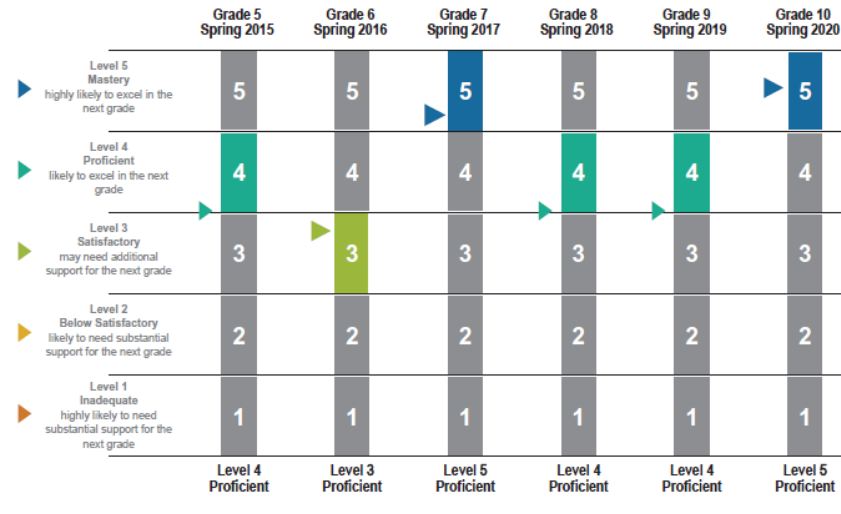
| | Grade 5 Spring 2015 | Grade 6 Spring 2016 | Grade 7 Spring 2017 | Grade 8 Spring 2018 | Grade 9 Spring 2019 | Grade 10 Spring 2020 |
|---|---|---|---|---|---|---|
| Level 5 Mastery highly likely to excel in the next grade | 5 | 5 | 5 | 5 | 5 | 5 |
| Level 4 Proficient likely to excel in the next grade | 4 | 4 | 4 | 4 | 4 | 4 |
| Level 3 Satisfactory may need additional support for the next grade | 3 | 3 | 3 | 3 | 3 | 3 |
| Level 2 Below Satisfactory likely to need substantial support for the next grade | 2 | 2 | 2 | 2 | 2 | 2 |
| Level 1 Inadequate highly likely to need substantial support for the next grade | 1 | 1 | 1 | 1 | 1 | 1 |
| | Level 4 Proficient | Level 3 Proficient | Level 5 Proficient | Level 4 Proficient | Level 4 Proficient | Level 5 Proficient |